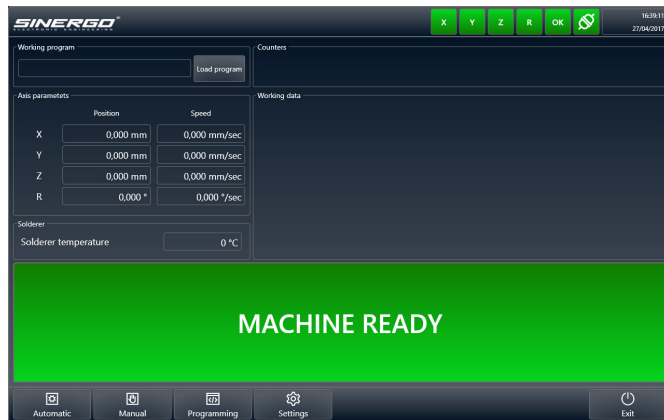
SINERGO®
ELECTRONIC ENGINEERING

X Y Z R OK

16:39:11
27/04/2017

Working program

Load program

Counters

Axis parametets

| | Position | Speed |
|---|---|---|
| X | 0,000 mm | 0,000 mm/sec |
| Y | 0,000 mm | 0,000 mm/sec |
| Z | 0,000 mm | 0,000 mm/sec |
| R | 0,000 ° | 0,000 °/sec |

Working data

Solderer

Solderer temperature 0 °C

MACHINE READY

Automatic Manual Programming Settings Exit